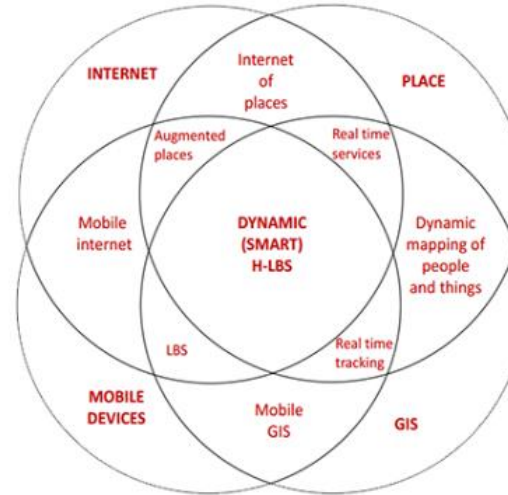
INTERNET

Internet of places

PLACE

Augmented places

Real time services

Mobile internet

DYNAMIC (SMART) H-LBS

Dynamic mapping of people and things

LBS

Real time tracking

MOBILE DEVICES

Mobile GIS

GIS